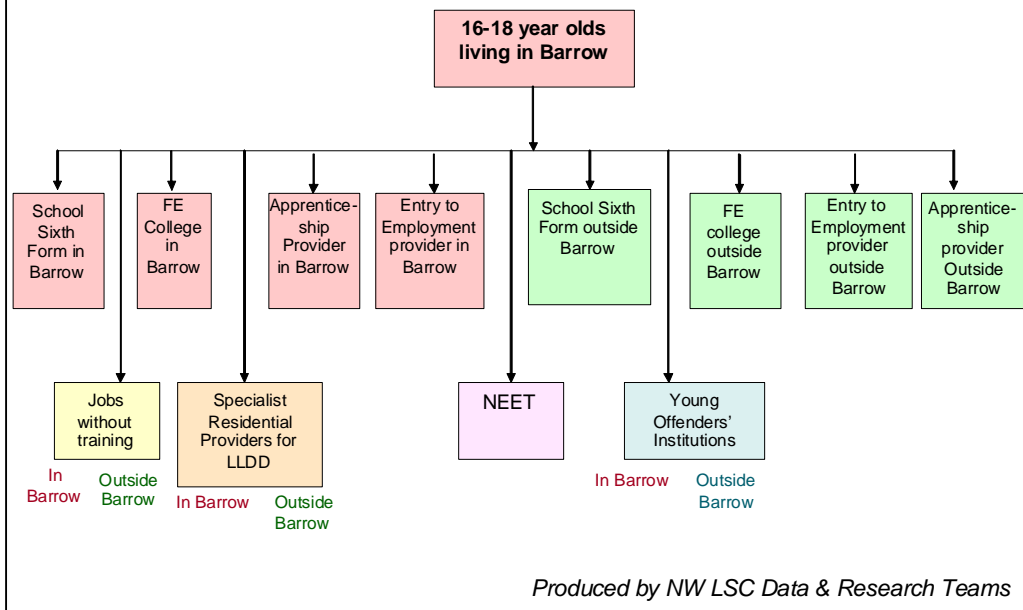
16-18 year olds living in Barrow

School Sixth Form in Barrow

FE College in Barrow

Apprenticeship Provider in Barrow

Entry to Employment provider in Barrow

School Sixth Form outside Barrow

FE college outside Barrow

Entry to Employment provider outside Barrow

Apprenticeship provider Outside Barrow

Jobs without training

In Barrow

Outside Barrow

Specialist Residential Providers for LLDD

In Barrow

Outside Barrow

NEET

Young Offenders' Institutions

In Barrow

Outside Barrow

Produced by NW LSC Data & Research Teams